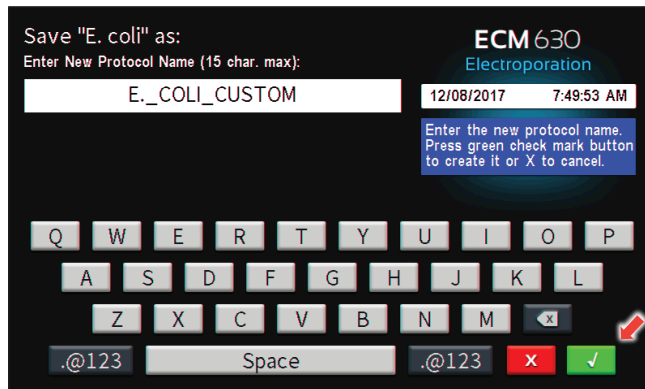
Save "E. coli" as:
Enter New Protocol Name (15 char. max):

E._COLI_CUSTOM

ECM 630
Electroporation

12/08/2017 7:49:53 AM

Enter the new protocol name. Press green check mark button to create it or X to cancel.

Q W E R T Y U I O P
A S D F G H J K L
Z X C V B N M
.@123 Space .@123 x ✓